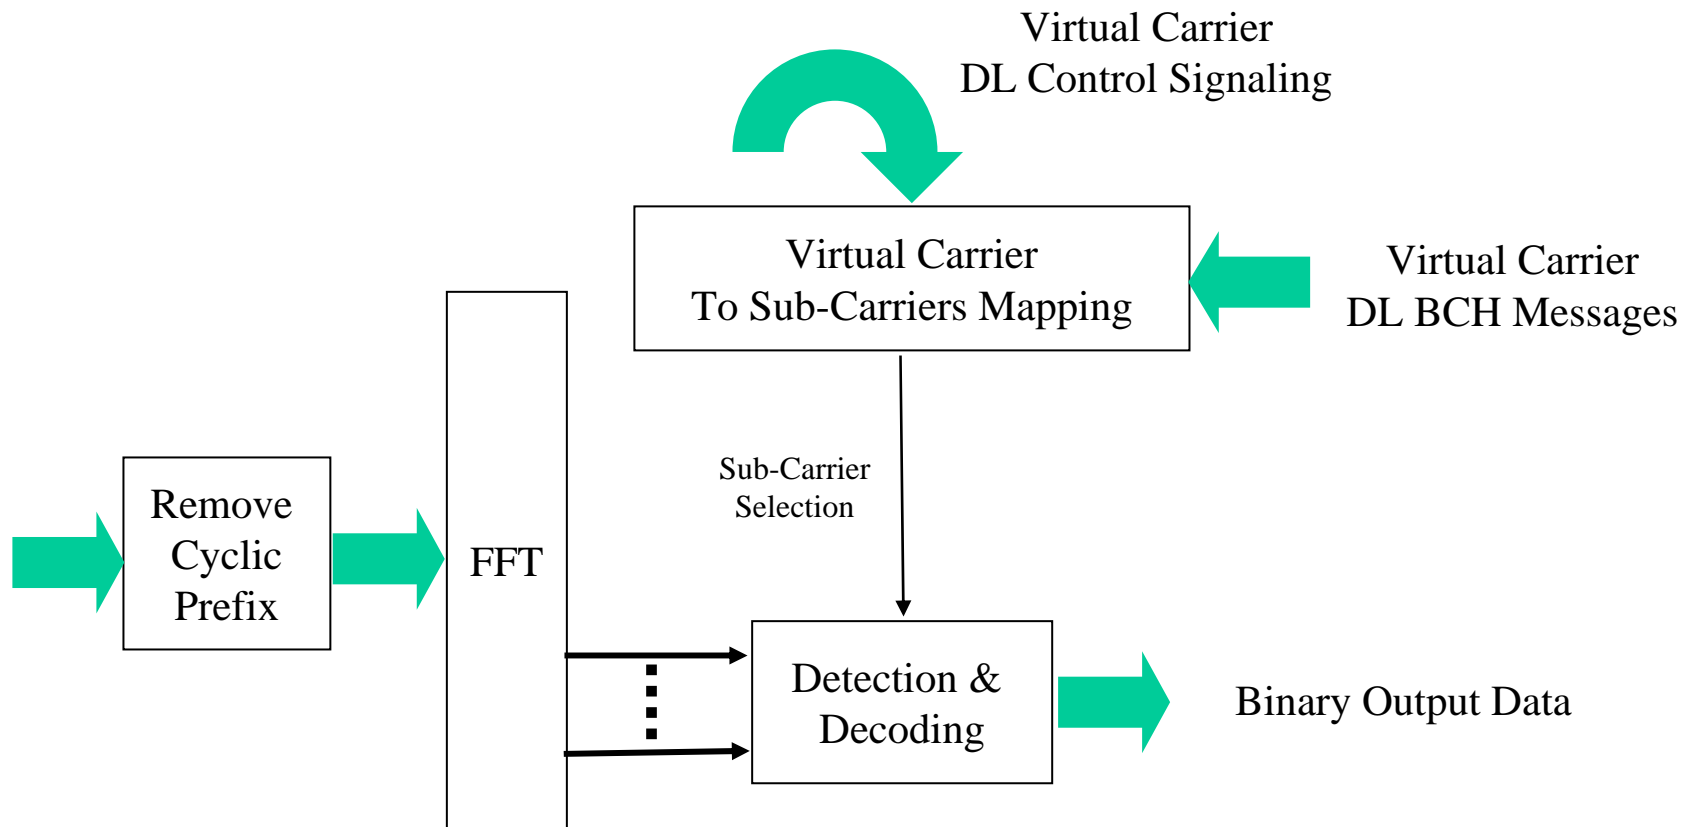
Virtual Carrier
DL Control Signaling

Virtual Carrier
To Sub-Carriers Mapping

Virtual Carrier
DL BCH Messages

Sub-Carrier
Selection

Remove
Cyclic
Prefix

FFT

Detection &
Decoding

Binary Output Data